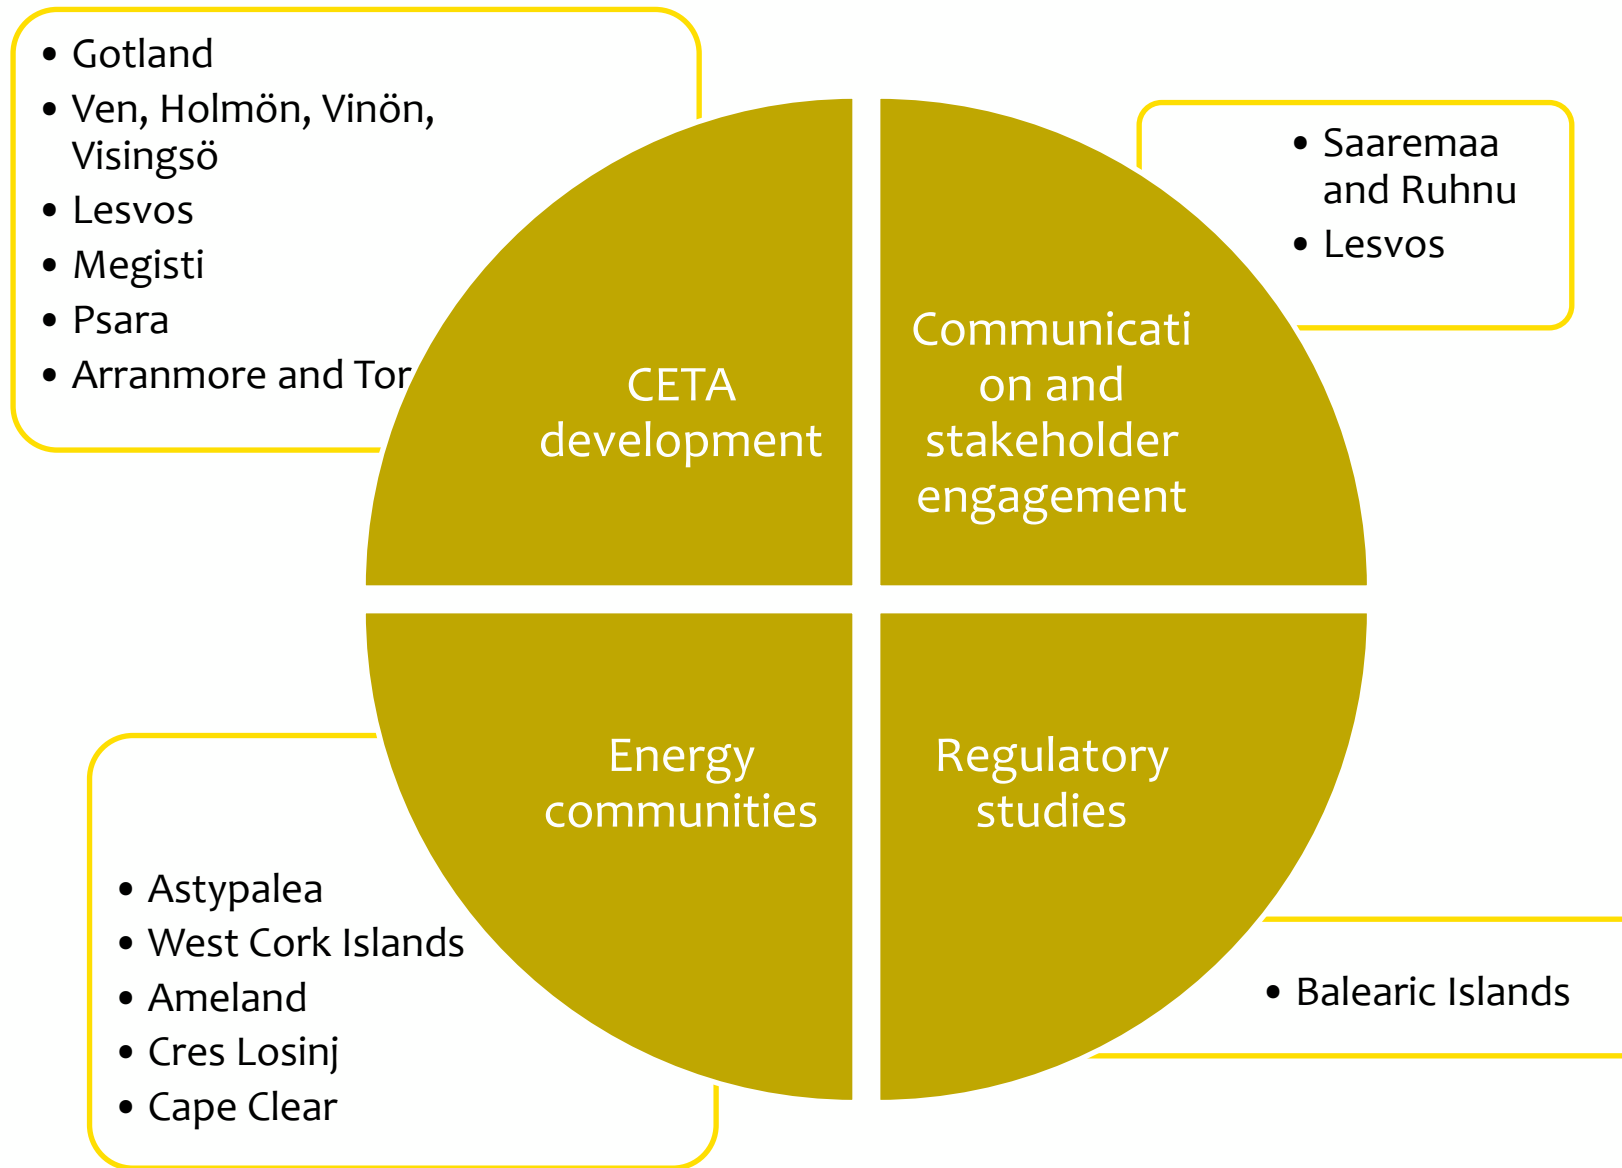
• Gotland
• Ven, Holmön, Vinön, Visingsö
• Lesvos
• Megisti
• Psara
• Arranmore and Tor

CETA development

Communication and stakeholder engagement

• Saaremaa and Ruhnu
• Lesvos

Energy communities

Regulatory studies

• Astypalea
• West Cork Islands
• Ameland
• Cres Losinj
• Cape Clear

• Balearic Islands